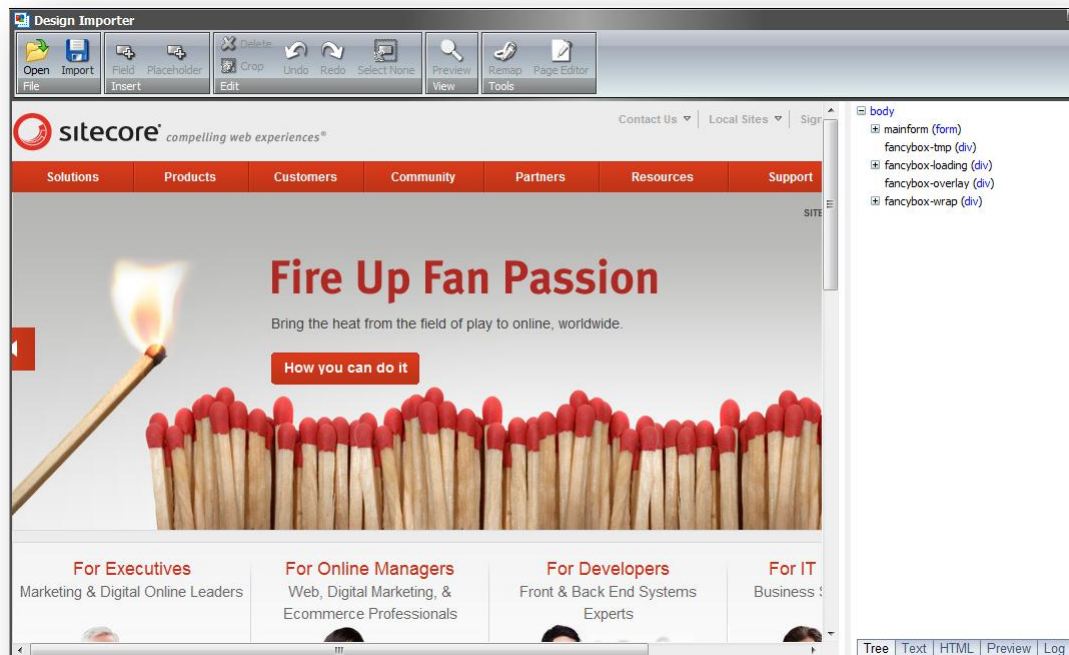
Design Importer

Open Import
File

Field Placeholder
Insert

Delete
Crop
Undo Redo Select None
Edit

Preview
View

Remap Page Editor
Tools

sitecore compelling web experiences®

Contact Us | Local Sites | Sign

Solutions | Products | Customers | Community | Partners | Resources | Support

SITE

Fire Up Fan Passion

Bring the heat from the field of play to online, worldwide.

How you can do it

For Executives
Marketing & Digital Online Leaders

For Online Managers
Web, Digital Marketing, & Ecommerce Professionals

For Developers
Front & Back End Systems Experts

For IT
Business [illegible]

body
mainform (form)
fancybox-tmp (div)
fancybox-loading (div)
fancybox-overlay (div)
fancybox-wrap (div)

Tree | Text | HTML | Preview | Log